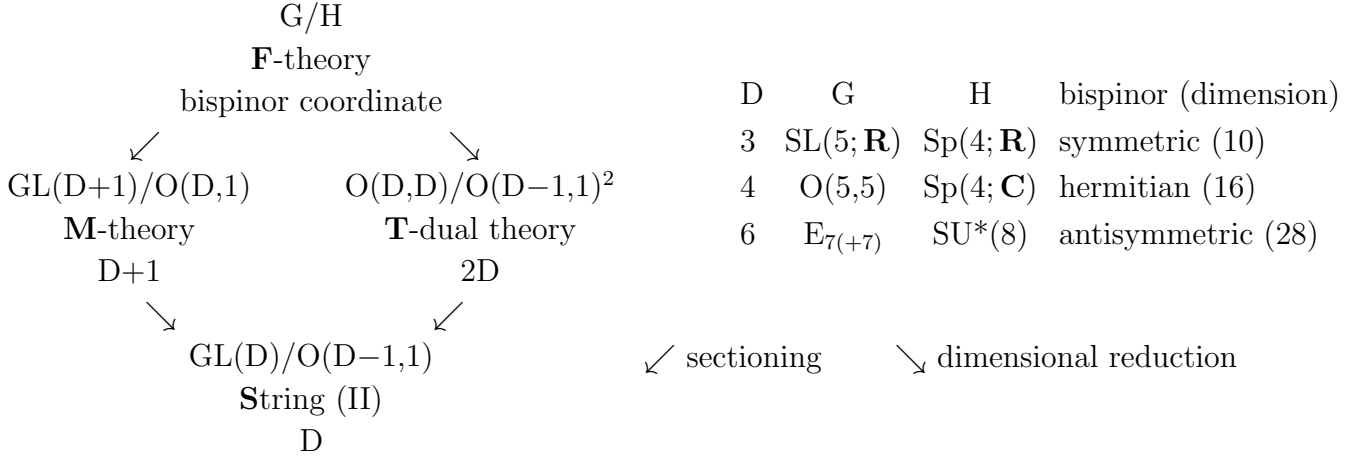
G/H
**F**-theory
bispinor coordinate
$\swarrow$ $\searrow$
GL(D+1)/O(D,1) O(D,D)/O(D−1,1)$^2$
**M**-theory **T**-dual theory
D+1 2D
$\searrow$ $\swarrow$
GL(D)/O(D−1,1)
**S**tring (II)
D

| D | G | H | bispinor (dimension) |
|---|---|---|---|
| 3 | SL(5; **R**) | Sp(4; **R**) | symmetric (10) |
| 4 | O(5,5) | Sp(4; **C**) | hermitian (16) |
| 6 | $E_{7(+7)}$ | SU*(8) | antisymmetric (28) |

$\swarrow$ sectioning $\searrow$ dimensional reduction